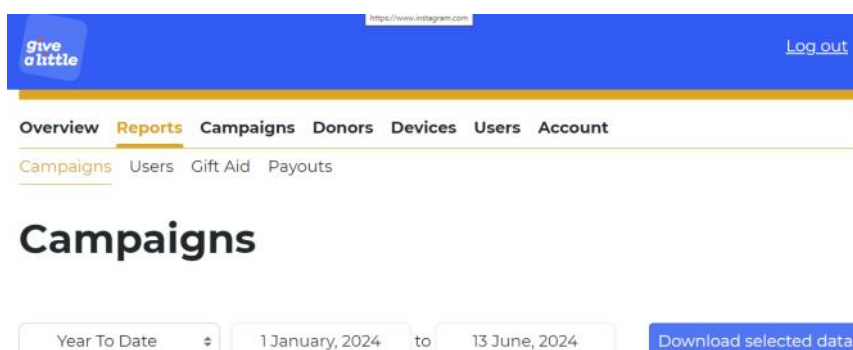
https://www.instagram.com

give a little

Log out

Overview Reports Campaigns Donors Devices Users Account

Campaigns Users Gift Aid Payouts

Campaigns

Year To Date

1 January, 2024 to 13 June, 2024

Download selected data